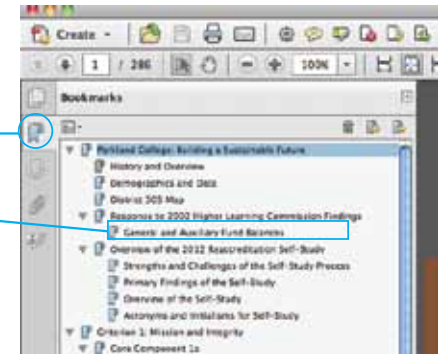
Create
1 / 286
100%
Bookmarks
Parkland College: Building a Sustainable Future
History and Overview
Demographics and Data
District 505 Map
Response to 2002 Higher Learning Commission Findings
Generic and Auxiliary Fund Balances
Overview of the 2012 Reaccreditation Self-Study
Strengths and Challenges of the Self-Study Process
Primary Findings of the Self-Study
Overview of the Self-Study
Acronyms and Initialisms for Self-Study
Criterion 1: Mission and Integrity
Core Component 1a